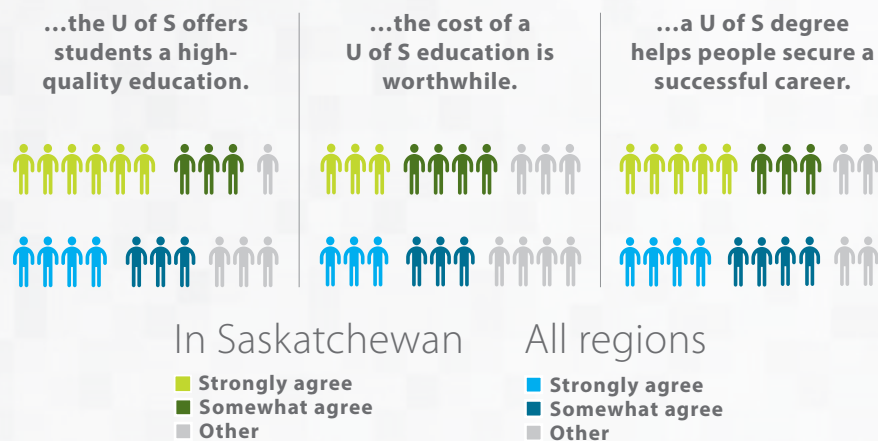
...the U of S offers students a high-quality education.

...the cost of a U of S education is worthwhile.

...a U of S degree helps people secure a successful career.

In Saskatchewan

Strongly agree
Somewhat agree
Other

All regions

Strongly agree
Somewhat agree
Other